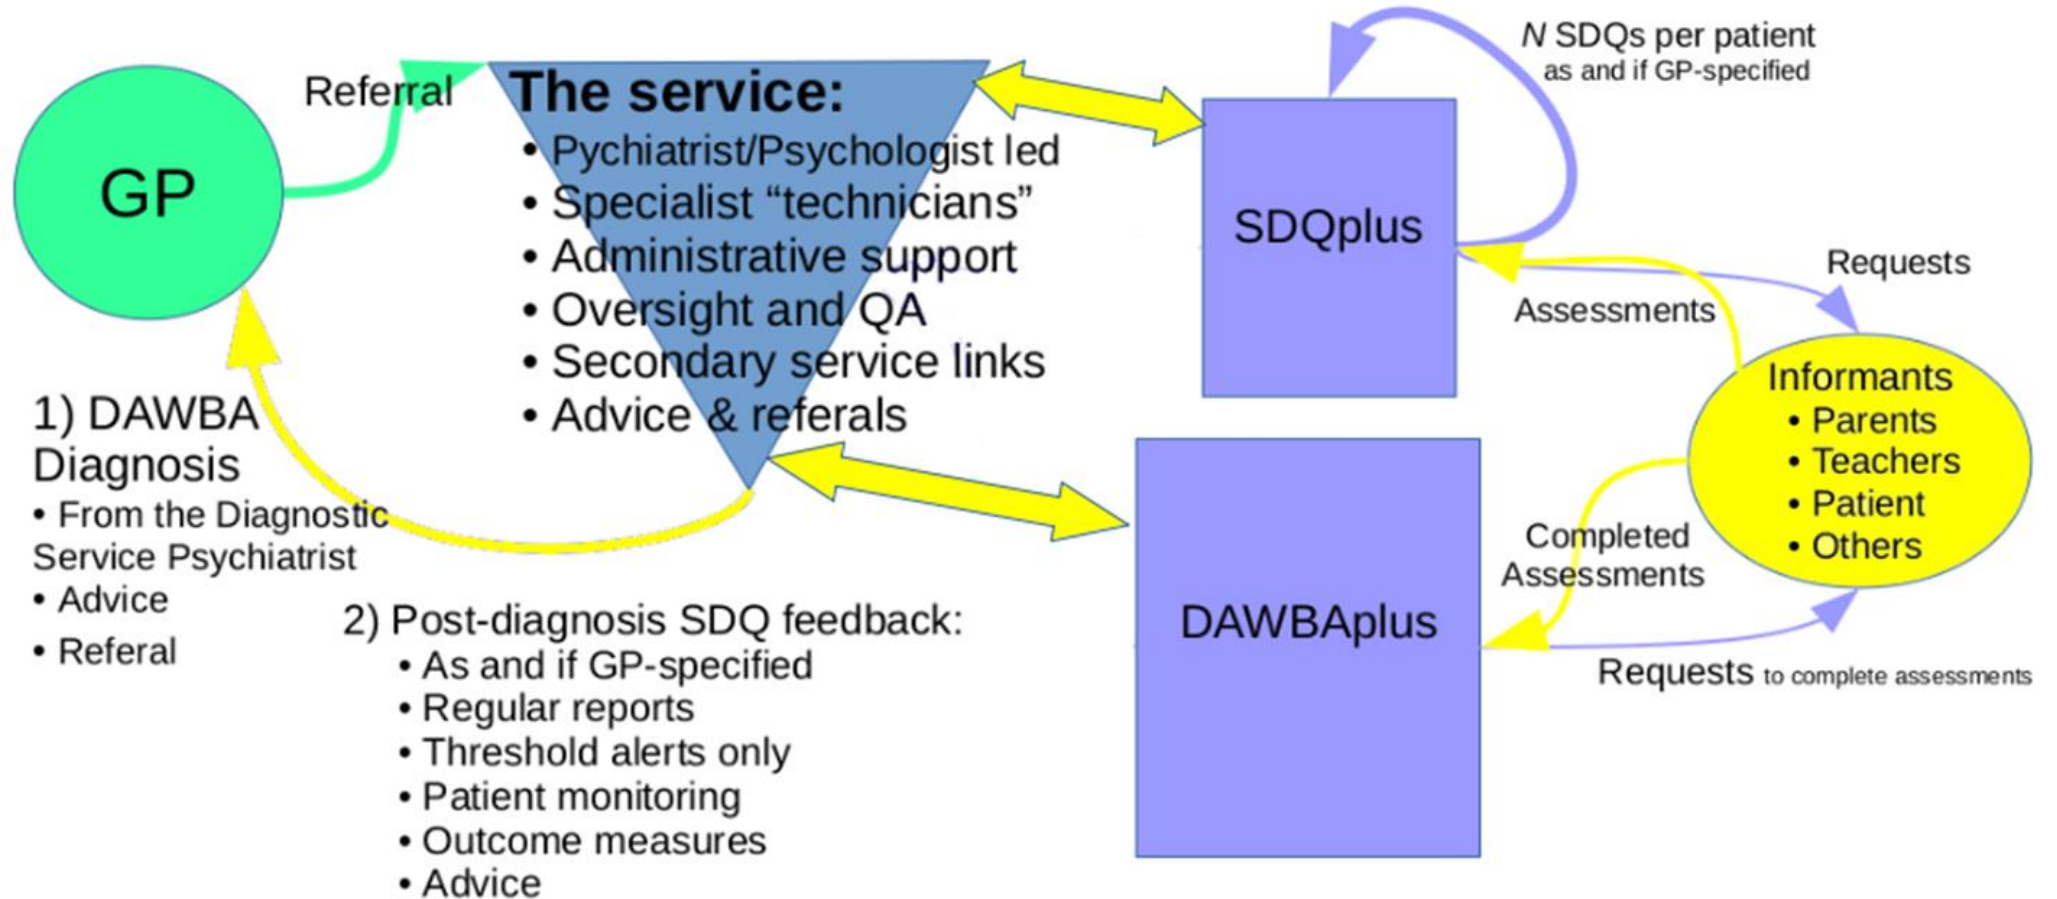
GP

Referral

The service:
• Pychiatrist/Psychologist led
• Specialist "technicians"
• Administrative support
• Oversight and QA
• Secondary service links
• Advice & referals

$N$ SDQs per patient
as and if GP-specified

SDQplus

Requests

Assessments

Informants
• Parents
• Teachers
• Patient
• Others

1) DAWBA Diagnosis
• From the Diagnostic Service Psychiatrist
• Advice
• Referal

DAWBAplus

Completed Assessments

Requests to complete assessments

2) Post-diagnosis SDQ feedback:
• As and if GP-specified
• Regular reports
• Threshold alerts only
• Patient monitoring
• Outcome measures
• Advice